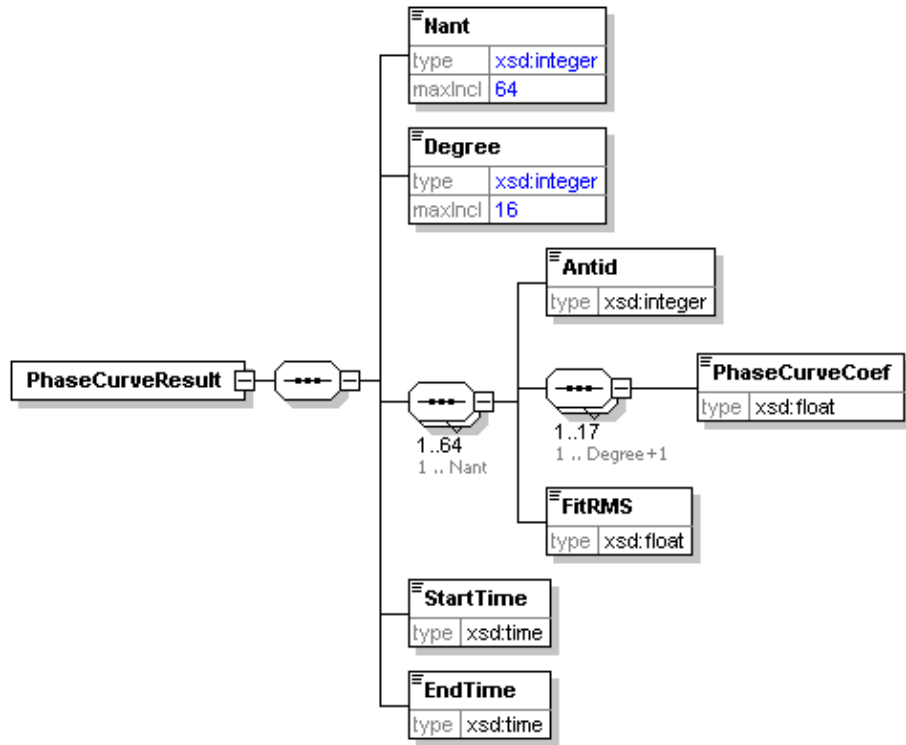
Nant
type xsd:integer
maxIncl 64

Degree
type xsd:integer
maxIncl 16

PhaseCurveResult

Antid
type xsd:integer

1..64
1 .. Nant

PhaseCurveCoef
type xsd:float

1..17
1 .. Degree+1

FitRMS
type xsd:float

StartTime
type xsd:time

EndTime
type xsd:time